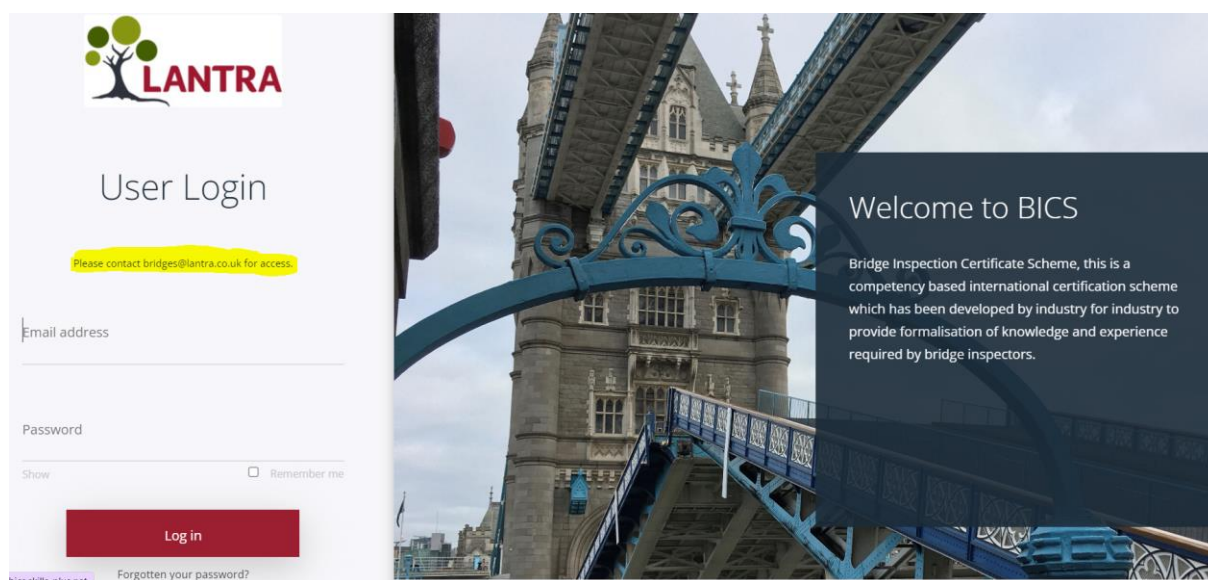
LANTRA

User Login

Please contact bridges@lantra.co.uk for access.

Email address

Password

Show

Remember me

Log in

Forgotten your password?

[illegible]

Welcome to BICS

Bridge Inspection Certificate Scheme, this is a competency based international certification scheme which has been developed by industry for industry to provide formalisation of knowledge and experience required by bridge inspectors.